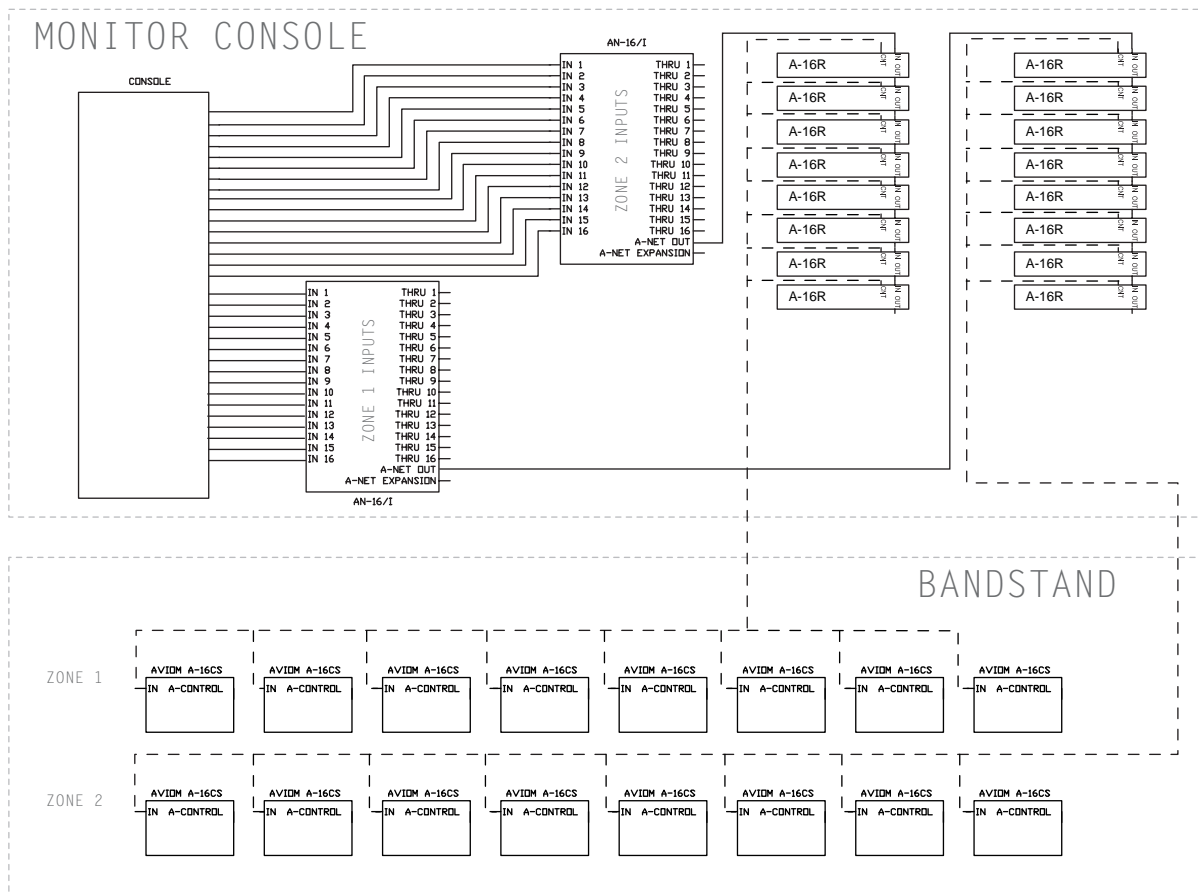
MONITOR CONSOLE

CONSOLE

AN-16/I

IN 1
IN 2
IN 3
IN 4
IN 5
IN 6
IN 7
IN 8
IN 9
IN 10
IN 11
IN 12
IN 13
IN 14
IN 15
IN 16

ZONE 2 INPUTS

THRU 1
THRU 2
THRU 3
THRU 4
THRU 5
THRU 6
THRU 7
THRU 8
THRU 9
THRU 10
THRU 11
THRU 12
THRU 13
THRU 14
THRU 15
THRU 16
A-NET OUT
A-NET EXPANSION

IN 1
IN 2
IN 3
IN 4
IN 5
IN 6
IN 7
IN 8
IN 9
IN 10
IN 11
IN 12
IN 13
IN 14
IN 15
IN 16

ZONE 1 INPUTS

THRU 1
THRU 2
THRU 3
THRU 4
THRU 5
THRU 6
THRU 7
THRU 8
THRU 9
THRU 10
THRU 11
THRU 12
THRU 13
THRU 14
THRU 15
THRU 16
A-NET OUT
A-NET EXPANSION

AN-16/I

A-16R IN OUT CNT
A-16R IN OUT CNT
A-16R IN OUT CNT
A-16R IN OUT CNT
A-16R IN OUT CNT
A-16R IN OUT CNT
A-16R IN OUT CNT
A-16R IN OUT CNT

A-16R IN OUT CNT
A-16R IN OUT CNT
A-16R IN OUT CNT
A-16R IN OUT CNT
A-16R IN OUT CNT
A-16R IN OUT CNT
A-16R IN OUT CNT
A-16R IN OUT CNT

BANDSTAND

ZONE 1

AVIOM A-16CS IN A-CONTROL
AVIOM A-16CS IN A-CONTROL
AVIOM A-16CS IN A-CONTROL
AVIOM A-16CS IN A-CONTROL
AVIOM A-16CS IN A-CONTROL
AVIOM A-16CS IN A-CONTROL
AVIOM A-16CS IN A-CONTROL
AVIOM A-16CS IN A-CONTROL

ZONE 2

AVIOM A-16CS IN A-CONTROL
AVIOM A-16CS IN A-CONTROL
AVIOM A-16CS IN A-CONTROL
AVIOM A-16CS IN A-CONTROL
AVIOM A-16CS IN A-CONTROL
AVIOM A-16CS IN A-CONTROL
AVIOM A-16CS IN A-CONTROL
AVIOM A-16CS IN A-CONTROL